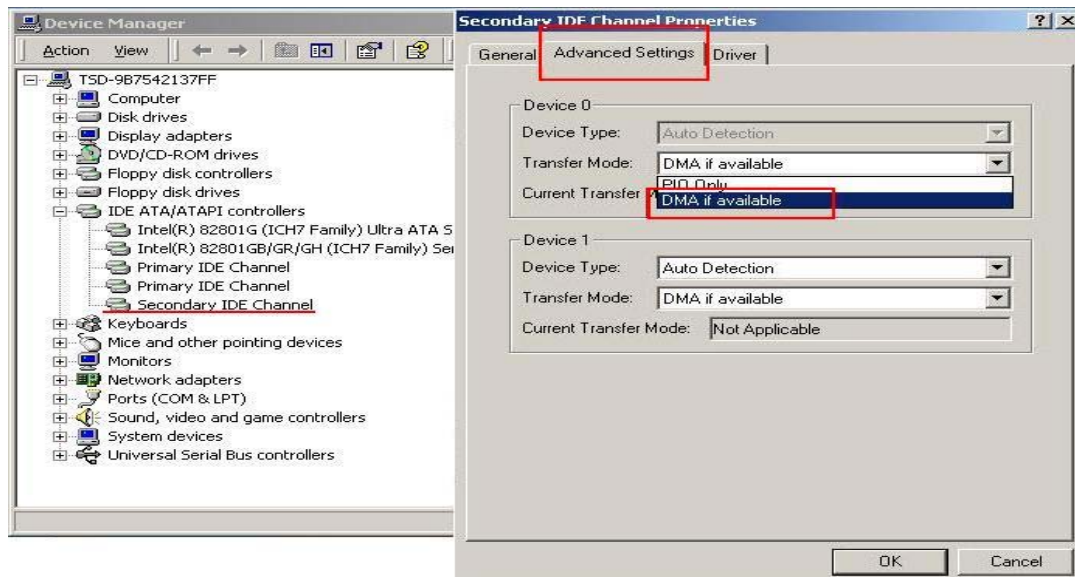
Device Manager

Action View

TSD-9B7542137FF
Computer
Disk drives
Display adapters
DVD/CD-ROM drives
Floppy disk controllers
Floppy disk drives
IDE ATA/ATAPI controllers
Intel(R) 82801G (ICH7 Family) Ultra ATA S
Intel(R) 82801GB/GR/GH (ICH7 Family) Se
Primary IDE Channel
Primary IDE Channel
Secondary IDE Channel
Keyboards
Mice and other pointing devices
Monitors
Network adapters
Ports (COM & LPT)
Sound, video and game controllers
System devices
Universal Serial Bus controllers

Secondary IDE Channel Properties ? X

General Advanced Settings Driver

Device 0
Device Type: Auto Detection
Transfer Mode: DMA if available
Current Transfer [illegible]
PIO Only
DMA if available

Device 1
Device Type: Auto Detection
Transfer Mode: DMA if available
Current Transfer Mode: Not Applicable

OK Cancel